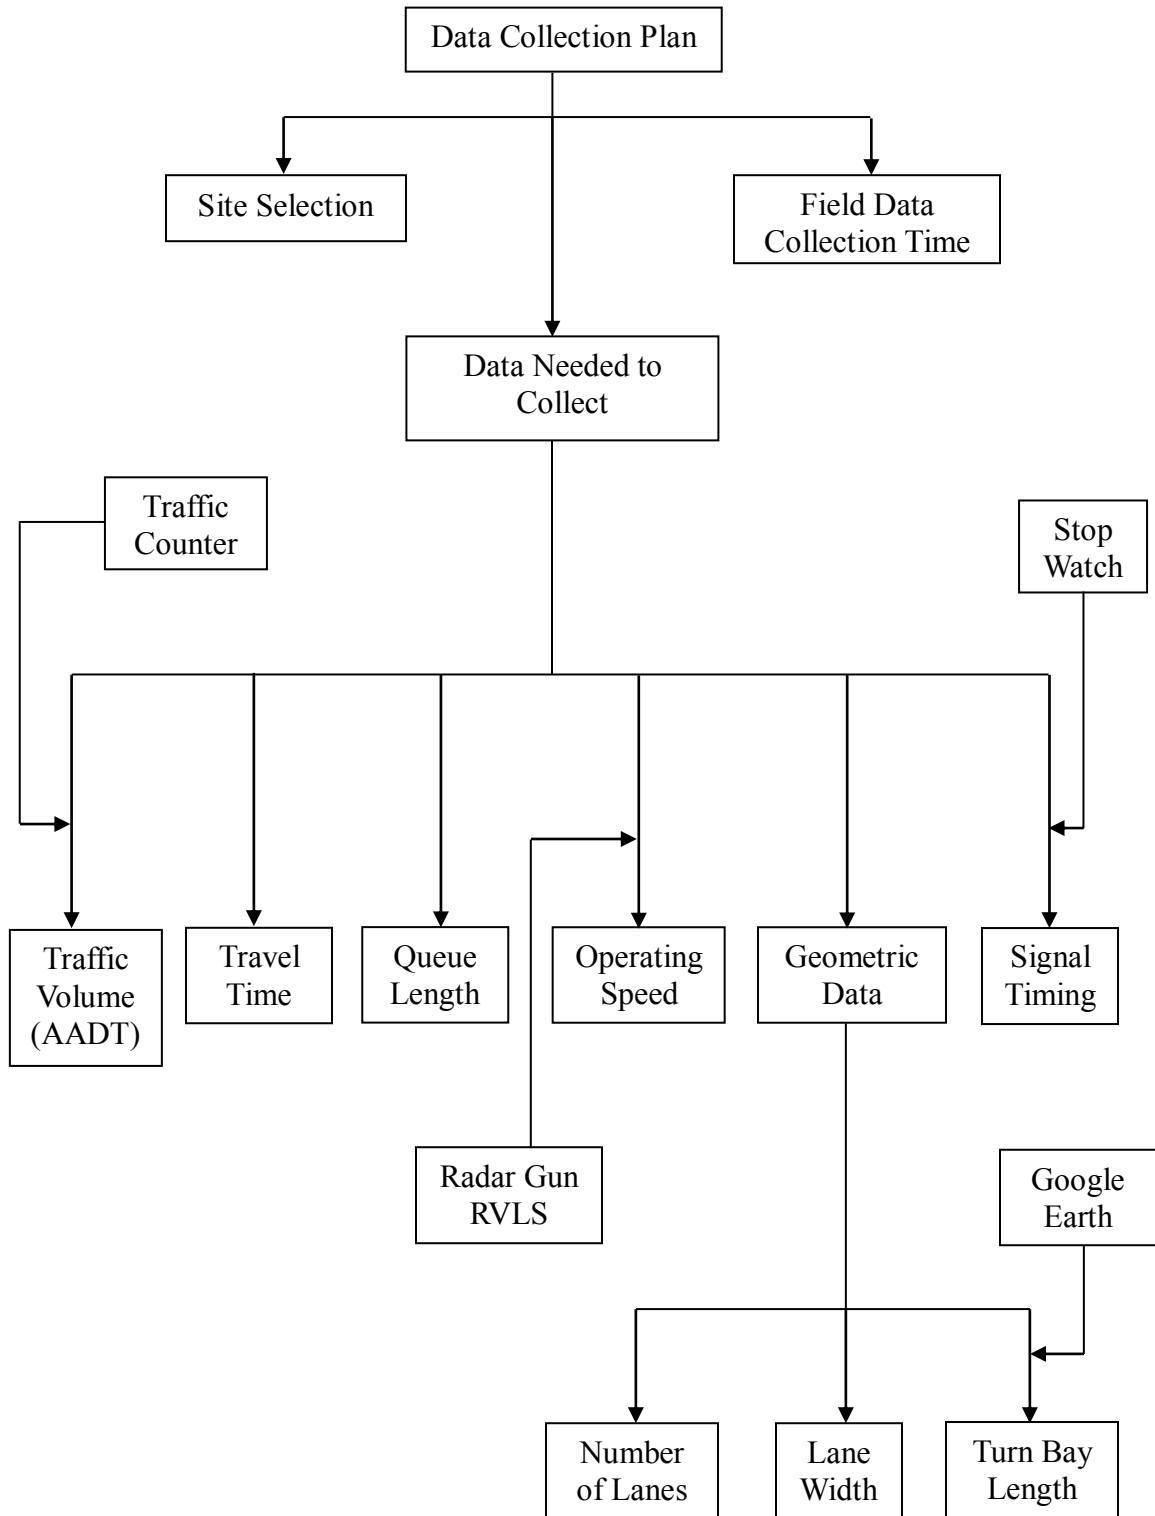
Data Collection Plan

Site Selection

Field Data Collection Time

Data Needed to Collect

Traffic Counter

Stop Watch

Traffic Volume (AADT)

Travel Time

Queue Length

Operating Speed

Geometric Data

Signal Timing

Radar Gun RVLS

Google Earth

Number of Lanes

Lane Width

Turn Bay Length